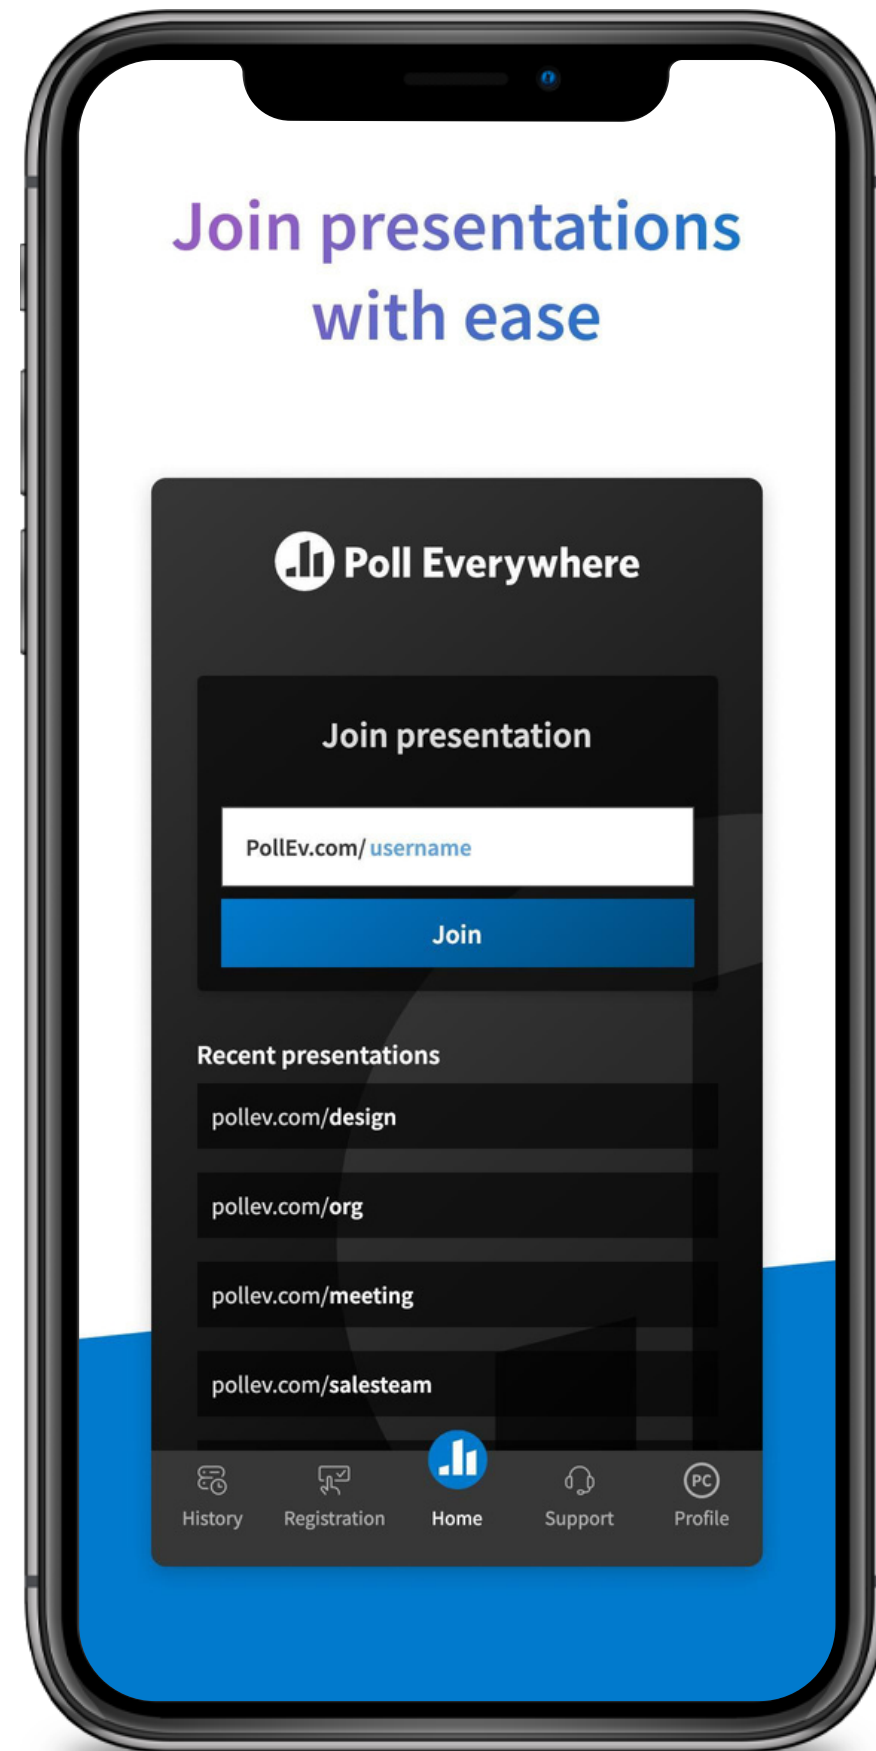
Join presentations with ease

Poll Everywhere

Join presentation

PollEv.com/ username

Join

Recent presentations

pollev.com/design

pollev.com/org

pollev.com/meeting

pollev.com/salesteam

History Registration Home Support PC Profile